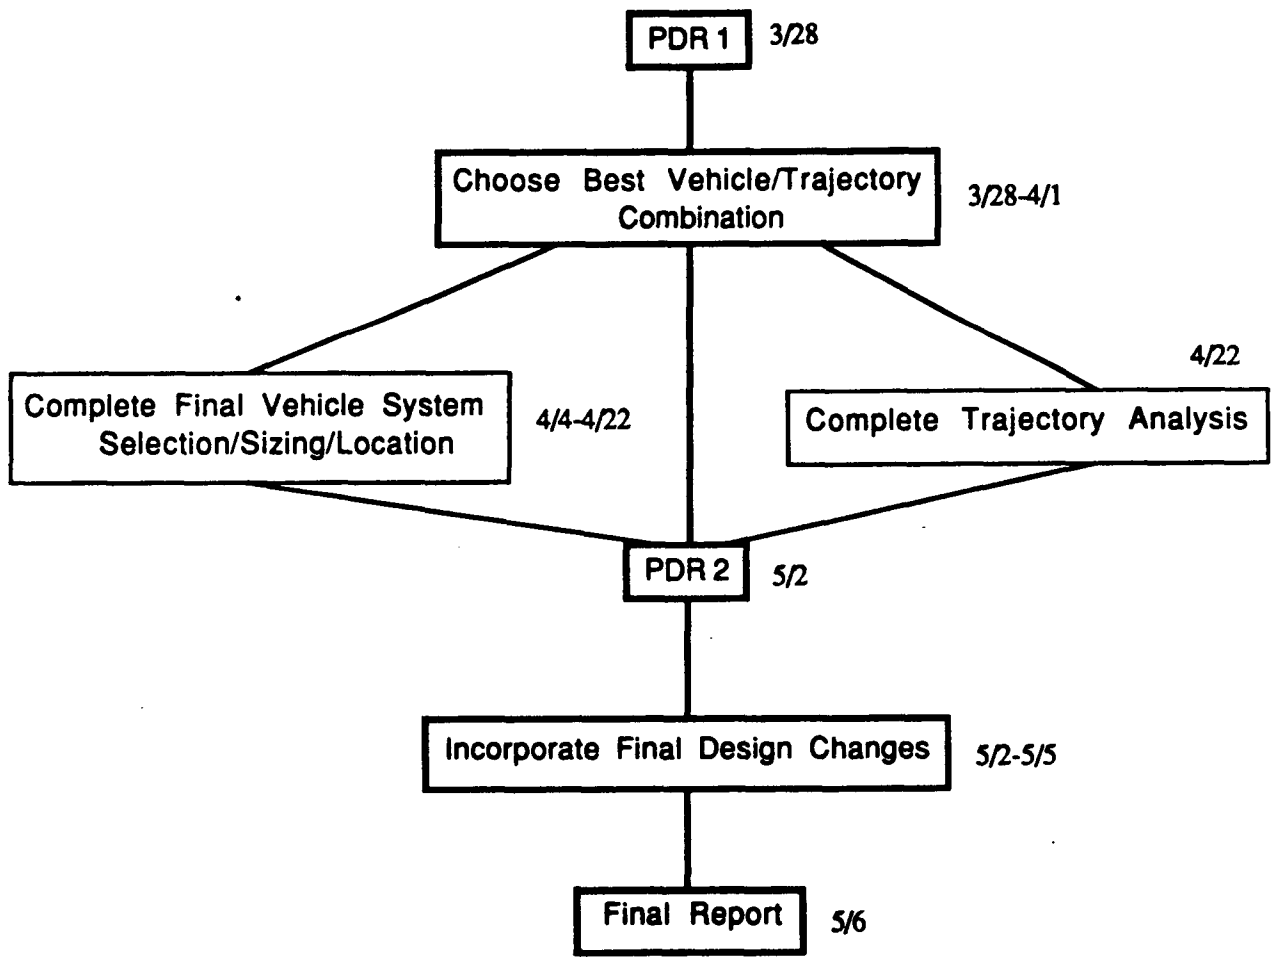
PDR 1 3/28

Choose Best Vehicle/Trajectory Combination 3/28-4/1

Complete Final Vehicle System Selection/Sizing/Location 4/4-4/22

4/22
Complete Trajectory Analysis

PDR 2 5/2

Incorporate Final Design Changes 5/2-5/5

Final Report 5/6